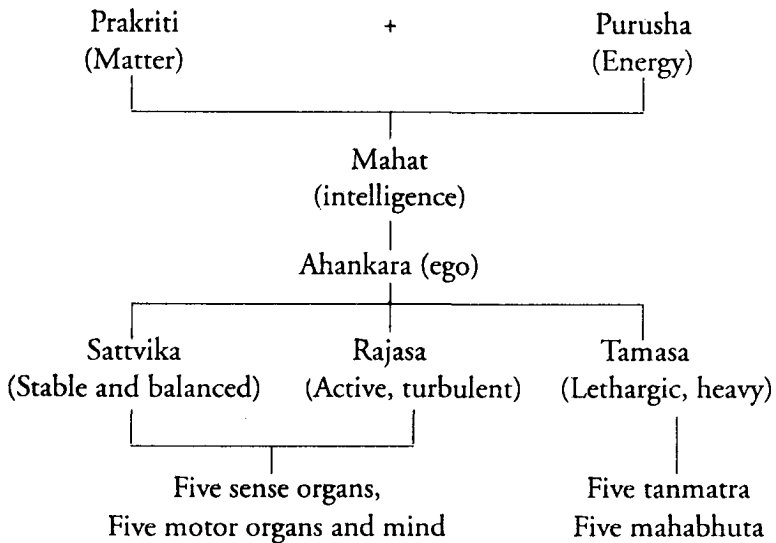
Prakriti (Matter) + Purusha (Energy)

Mahat (intelligence)

Ahankara (ego)

Sattvika (Stable and balanced)

Rajasa (Active, turbulent)

Tamasa (Lethargic, heavy)

Five sense organs, Five motor organs and mind

Five tanmatra Five mahabhuta